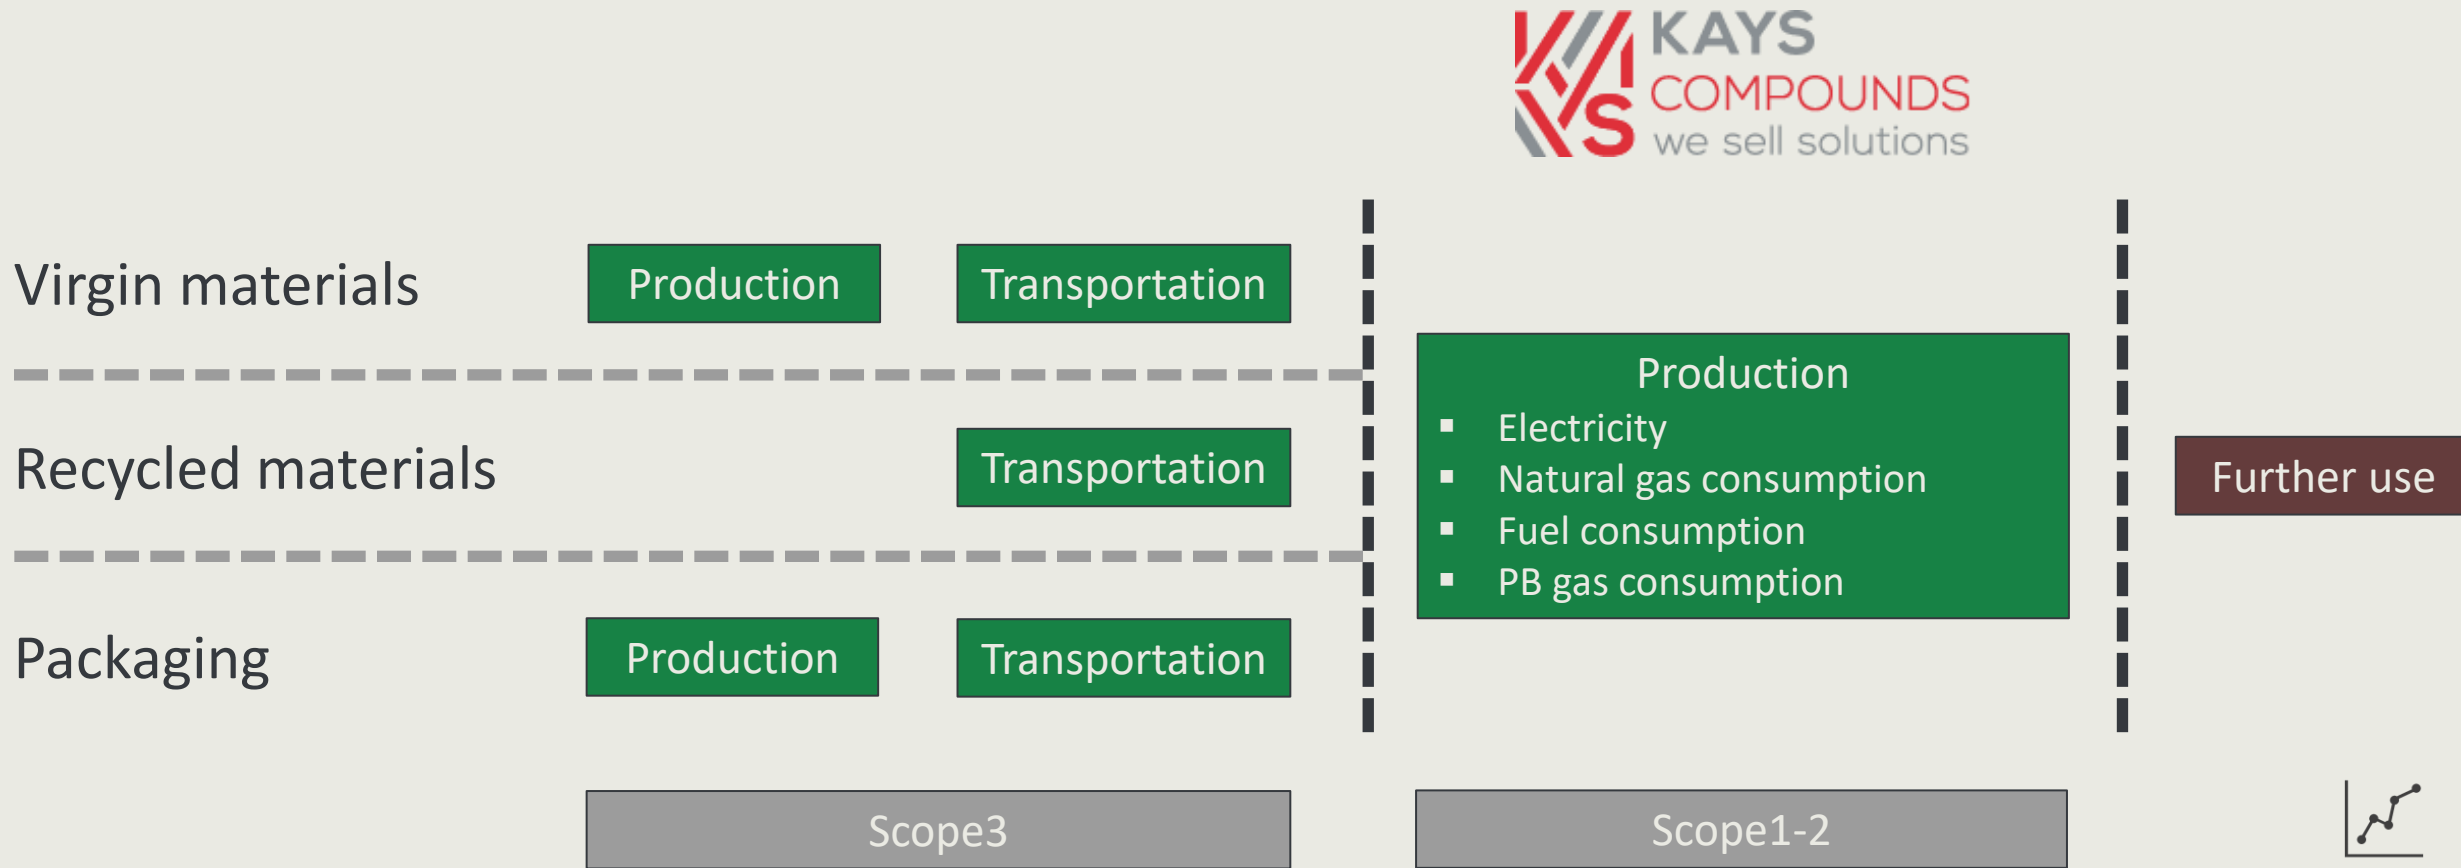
KAYS COMPOUNDS
we sell solutions

Virgin materials

Production

Transportation

Recycled materials

Transportation

Packaging

Production

Transportation

Production
- Electricity
- Natural gas consumption
- Fuel consumption
- PB gas consumption

Further use

Scope3

Scope1-2